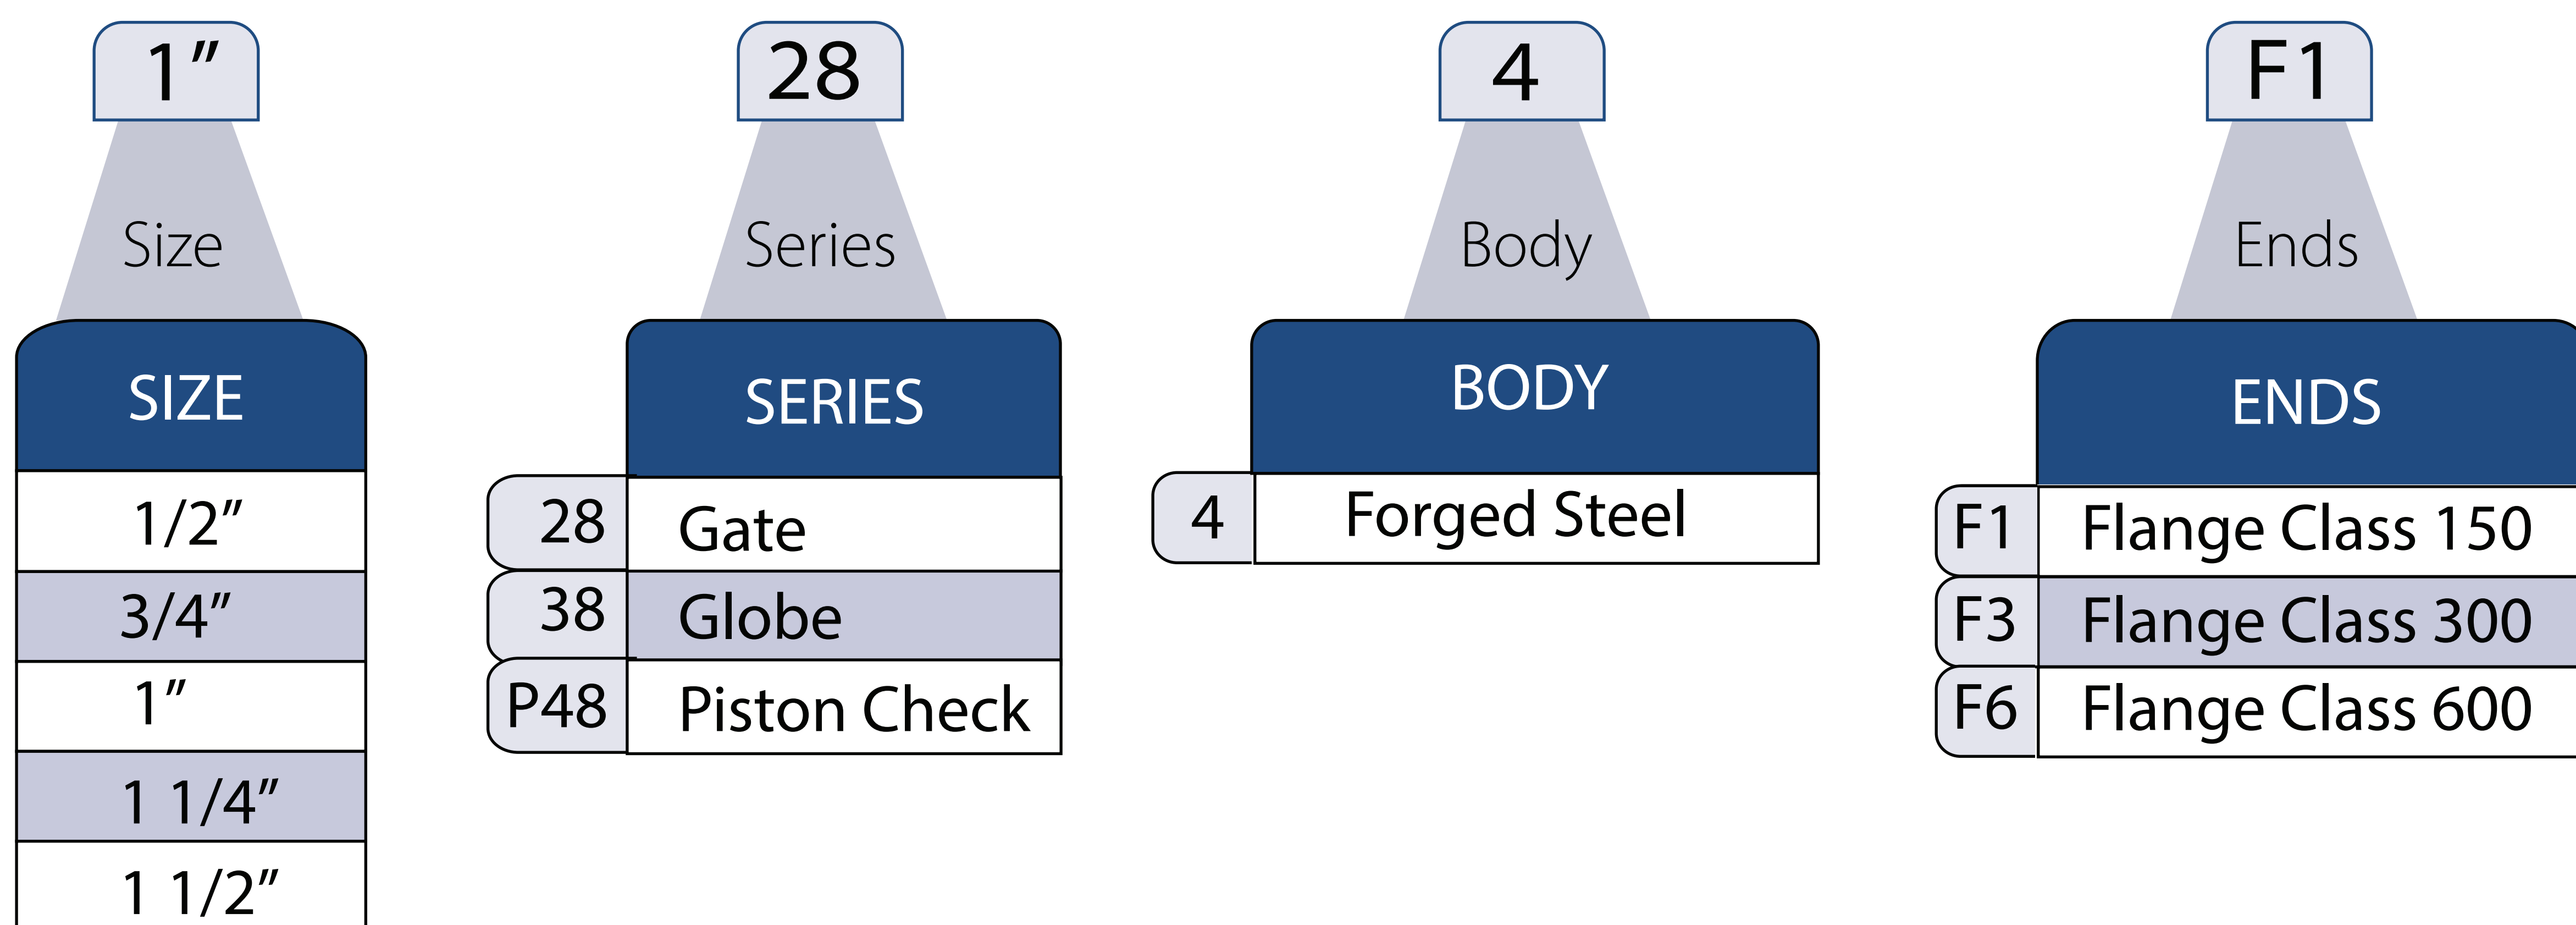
1”

Size

| SIZE |
|---|
| 1/2” |
| 3/4” |
| 1” |
| 1 1/4” |
| 1 1/2” |

28

Series

| | SERIES |
|---|---|
| 28 | Gate |
| 38 | Globe |
| P48 | Piston Check |

4

Body

| | BODY |
|---|---|
| 4 | Forged Steel |

F1

Ends

| | ENDS |
|---|---|
| F1 | Flange Class 150 |
| F3 | Flange Class 300 |
| F6 | Flange Class 600 |